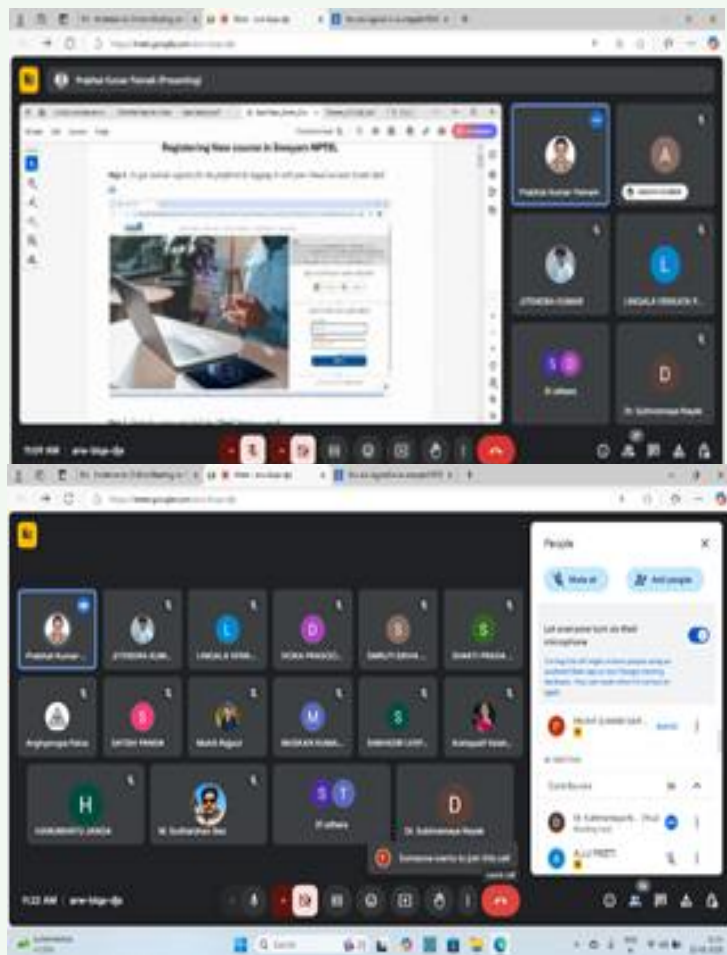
Prabhat Kumar Patnaik (Presenting)

Registering New course in Swayam NPTEL

Prabhat Kumar Patnaik

JITENDRA KUMAR

LINGALA VENKATA R...

Dr. Subhramaya Nayak

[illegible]

People

Mute all

Add people

Let everyone turn on their microphone

Contributors

Dr. Subhramanya N...

Prabhat Kumar...

JITENDRA KUM...

LINGALA VENK...

DIVYA PRASOO...

SMRUTI SRIVA...

SHAKTI PRASA...

Arghyaroopa Palua

SATISH PANDA

Manik Rajput

MUKESH KUMA...

SUBHADRI SAHT...

Kuntupati Kesh...

HANUMANTU JENDA

M. Sudharshan Rao

21 others

Dr. Subhramanya Nayak

Someone wants to join this call

Leave call

7:22 AM | anw-bige-djs